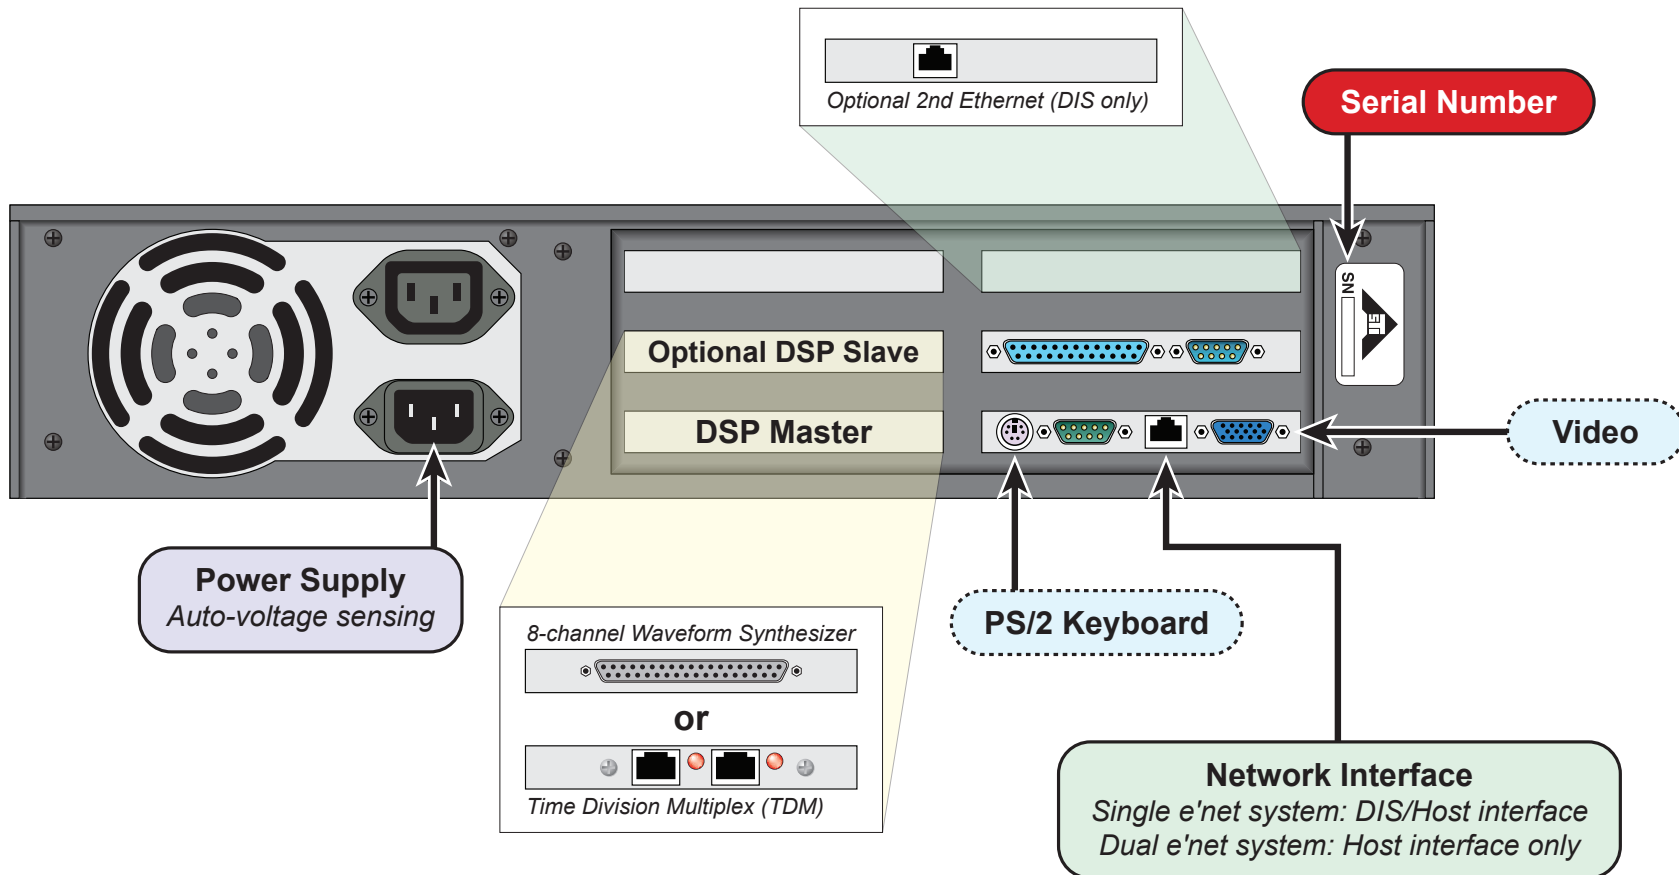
Optional 2nd Ethernet (DIS only)

Serial Number

SN

Optional DSP Slave

DSP Master

Video

Power Supply
Auto-voltage sensing

8-channel Waveform Synthesizer

or

Time Division Multiplex (TDM)

PS/2 Keyboard

Network Interface
Single e'net system: DIS/Host interface
Dual e'net system: Host interface only